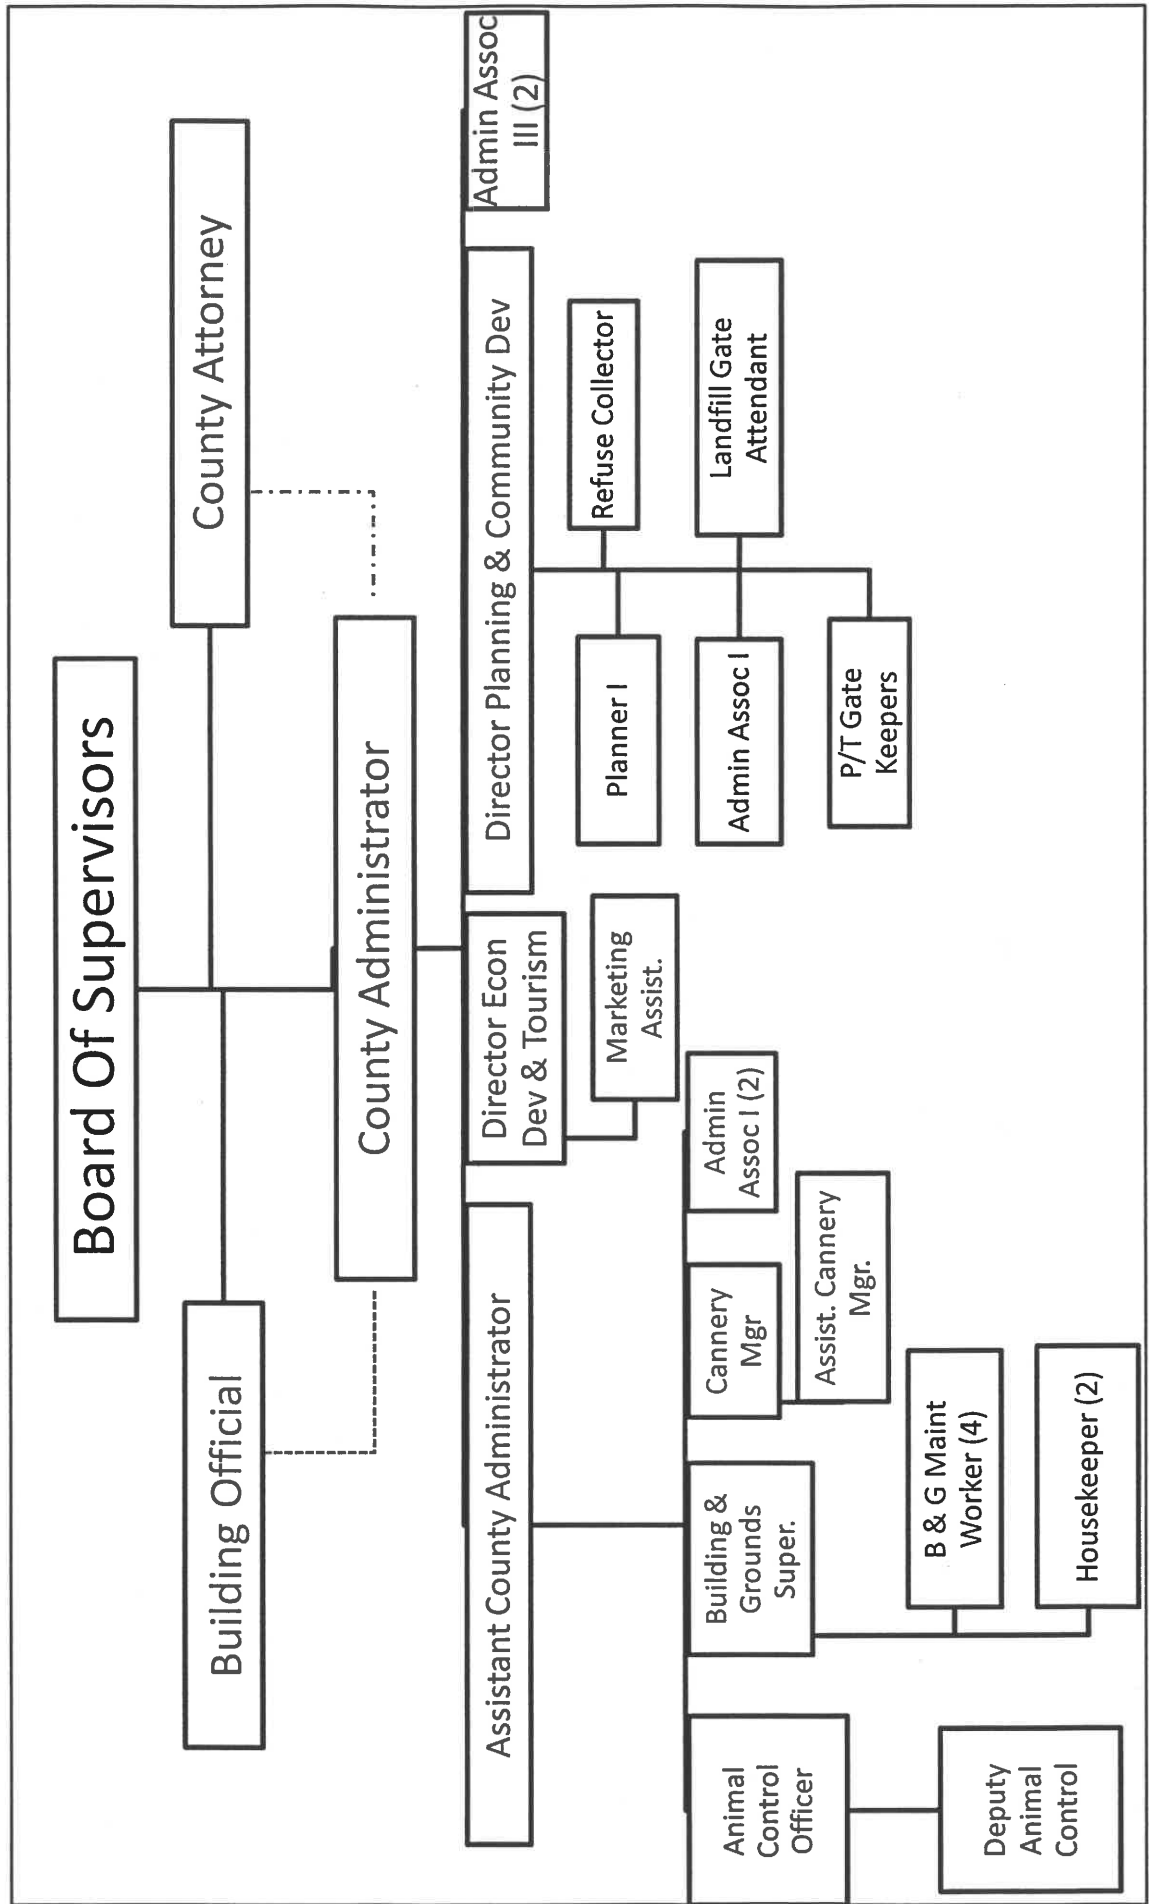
Board Of Supervisors

County Attorney

Building Official

County Administrator

Admin Assoc III (2)

Director Planning & Community Dev

Refuse Collector

Landfill Gate Attendant

Planner I

Admin Assoc I

P/T Gate Keepers

Director Econ Dev & Tourism

Marketing Assist.

Assistant County Administrator

Admin Assoc I (2)

Cannery Mgr

Assist. Cannery Mgr.

Building & Grounds Super.

B & G Maint Worker (4)

Housekeeper (2)

Animal Control Officer

Deputy Animal Control